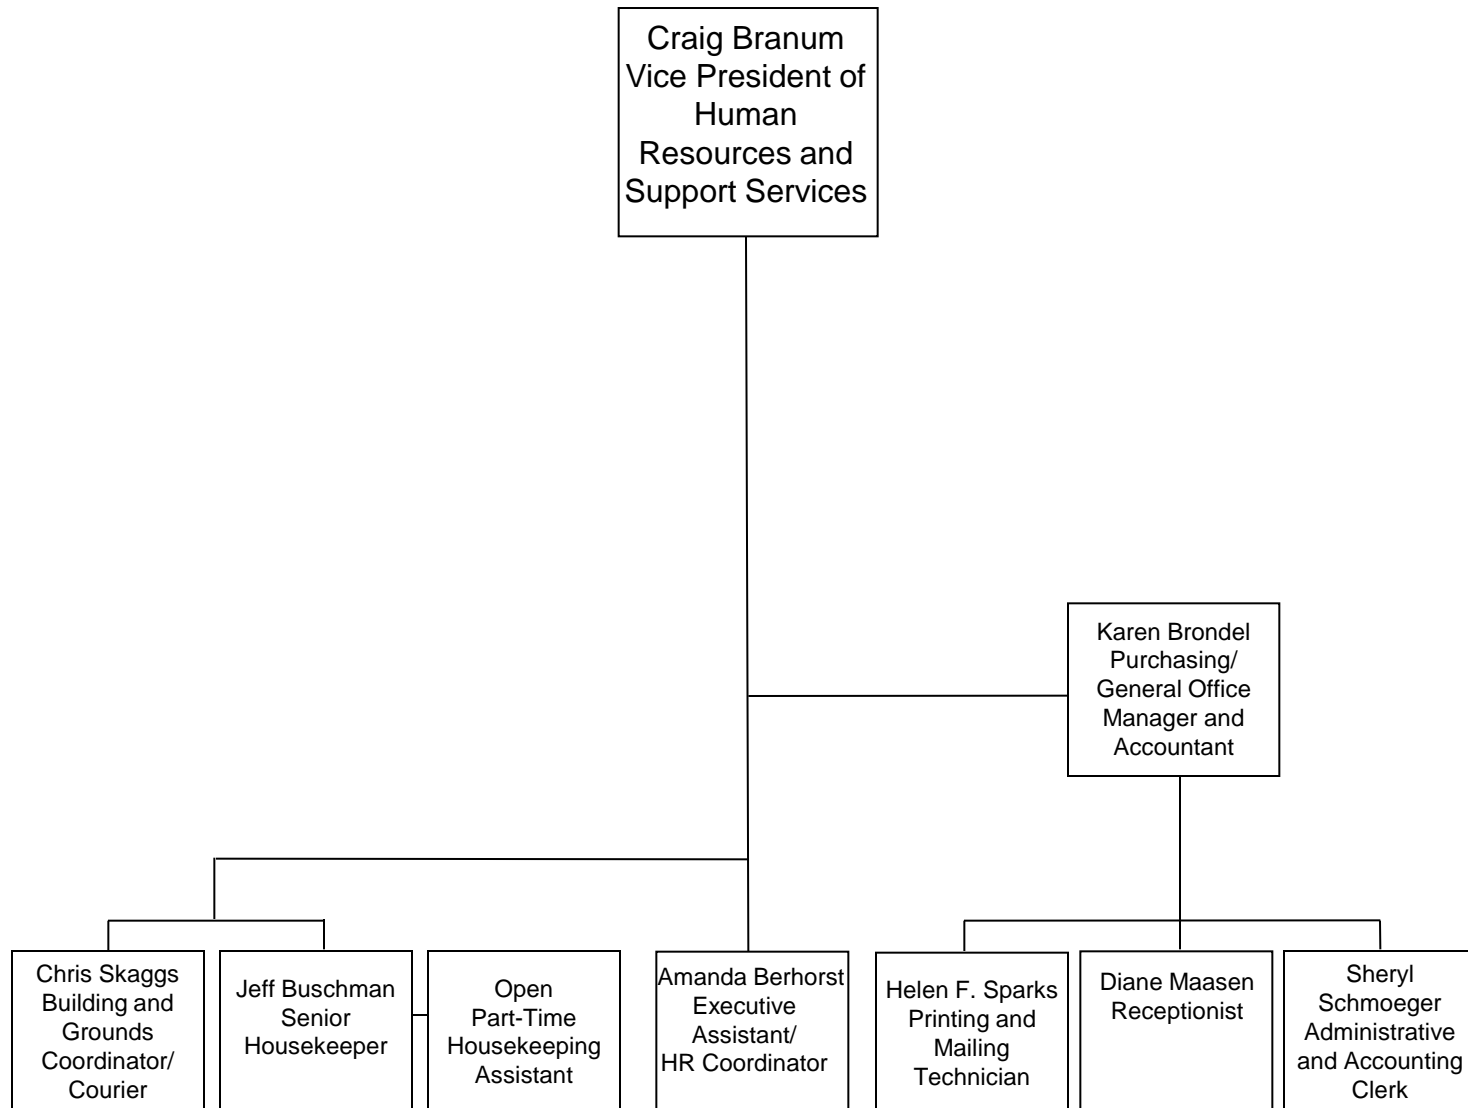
Craig Branum
Vice President of Human Resources and Support Services

Karen Brondel
Purchasing/ General Office Manager and Accountant

Chris Skaggs
Building and Grounds Coordinator/ Courier

Jeff Buschman
Senior Housekeeper

Open
Part-Time Housekeeping Assistant

Amanda Berhorst
Executive Assistant/ HR Coordinator

Helen F. Sparks
Printing and Mailing Technician

Diane Maasen
Receptionist

Sheryl Schmoeger
Administrative and Accounting Clerk